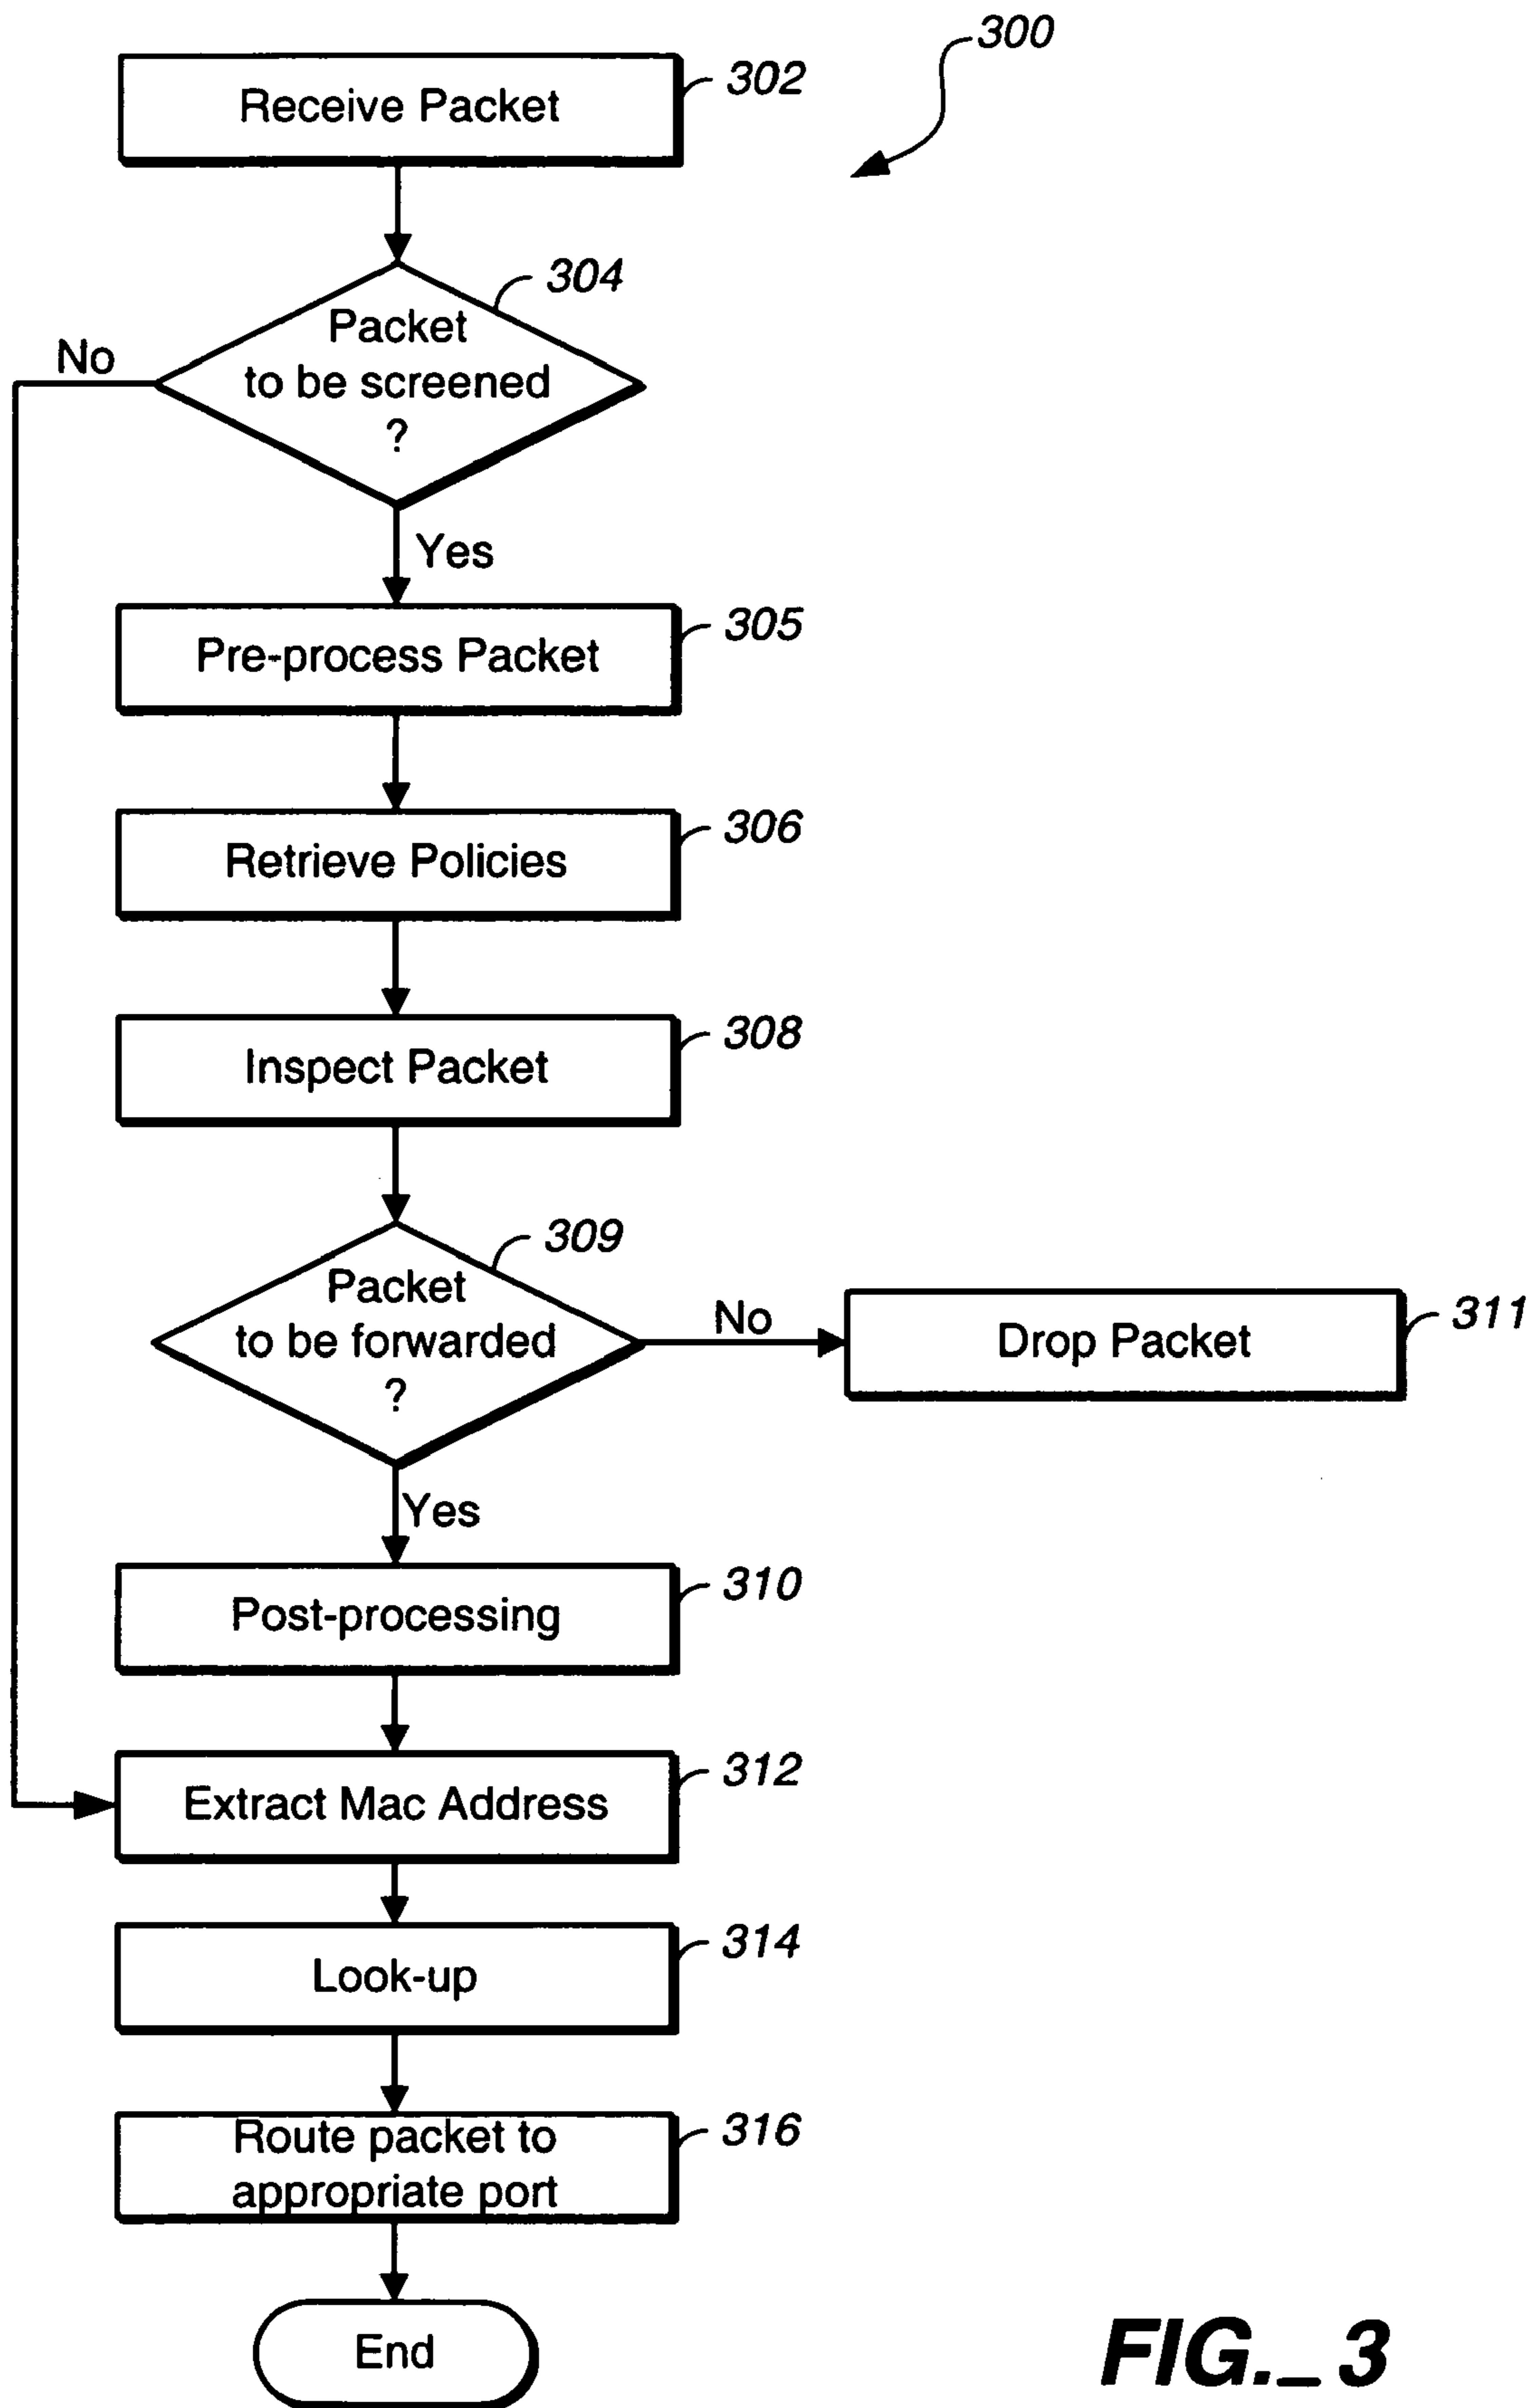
300

Receive Packet 302

Packet to be screened ? 304

No

Yes

Pre-process Packet 305

Retrieve Policies 306

Inspect Packet 308

Packet to be forwarded ? 309

No

Drop Packet 311

Yes

Post-processing 310

Extract Mac Address 312

Look-up 314

Route packet to appropriate port 316

End

FIG._3